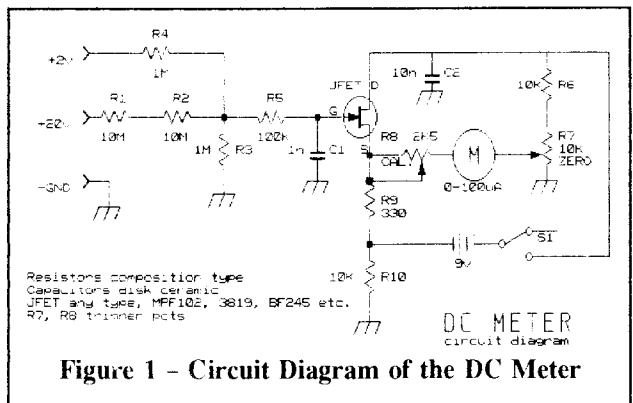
R4
+2V
1M
R1
R2
R5
JFET
D
10n
C2
10K
R6
+20V
10M
10M
100K
G
1M
R3
1n
C1
S
R8
CAL
2K5
M
R7
10K
ZERO
-GND
R9
330
0-100uA
S1
9V
10K
R10
Resistors composition type
Capacitors disk ceramic
JFET any type, MPF102, 3819, BF245 etc.
R7, R8 trimmer pots
DC METER
circuit diagram
Figure 1 – Circuit Diagram of the DC Meter